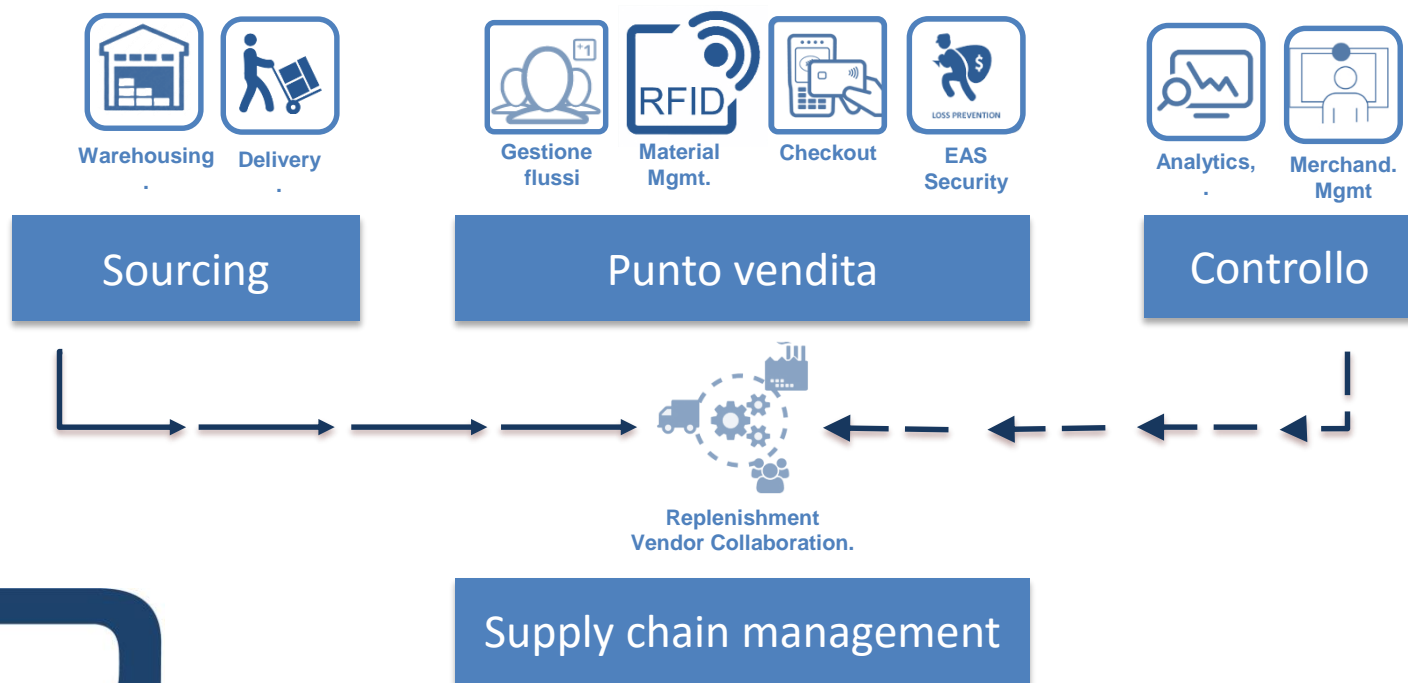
Warehousing
.

Delivery
.

+1

Gestione flussi

RFID

Material Mgmt.

Checkout

LOSS PREVENTION

EAS Security

Analytics,
.

Merchand. Mgmt

Sourcing

Punto vendita

Controllo

Replenishment
Vendor Collaboration.

Supply chain management